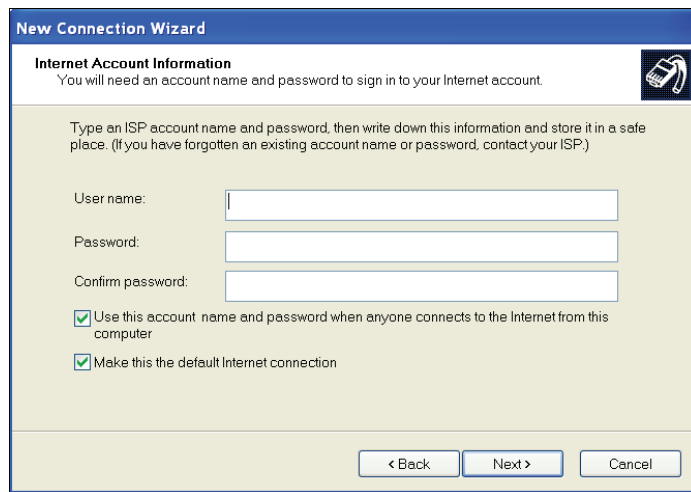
New Connection Wizard

Internet Account Information
You will need an account name and password to sign in to your Internet account.

Type an ISP account name and password, then write down this information and store it in a safe place. (If you have forgotten an existing account name or password, contact your ISP.)

User name:

Password:

Confirm password:

Use this account name and password when anyone connects to the Internet from this computer

Make this the default Internet connection

< Back

Next >

Cancel